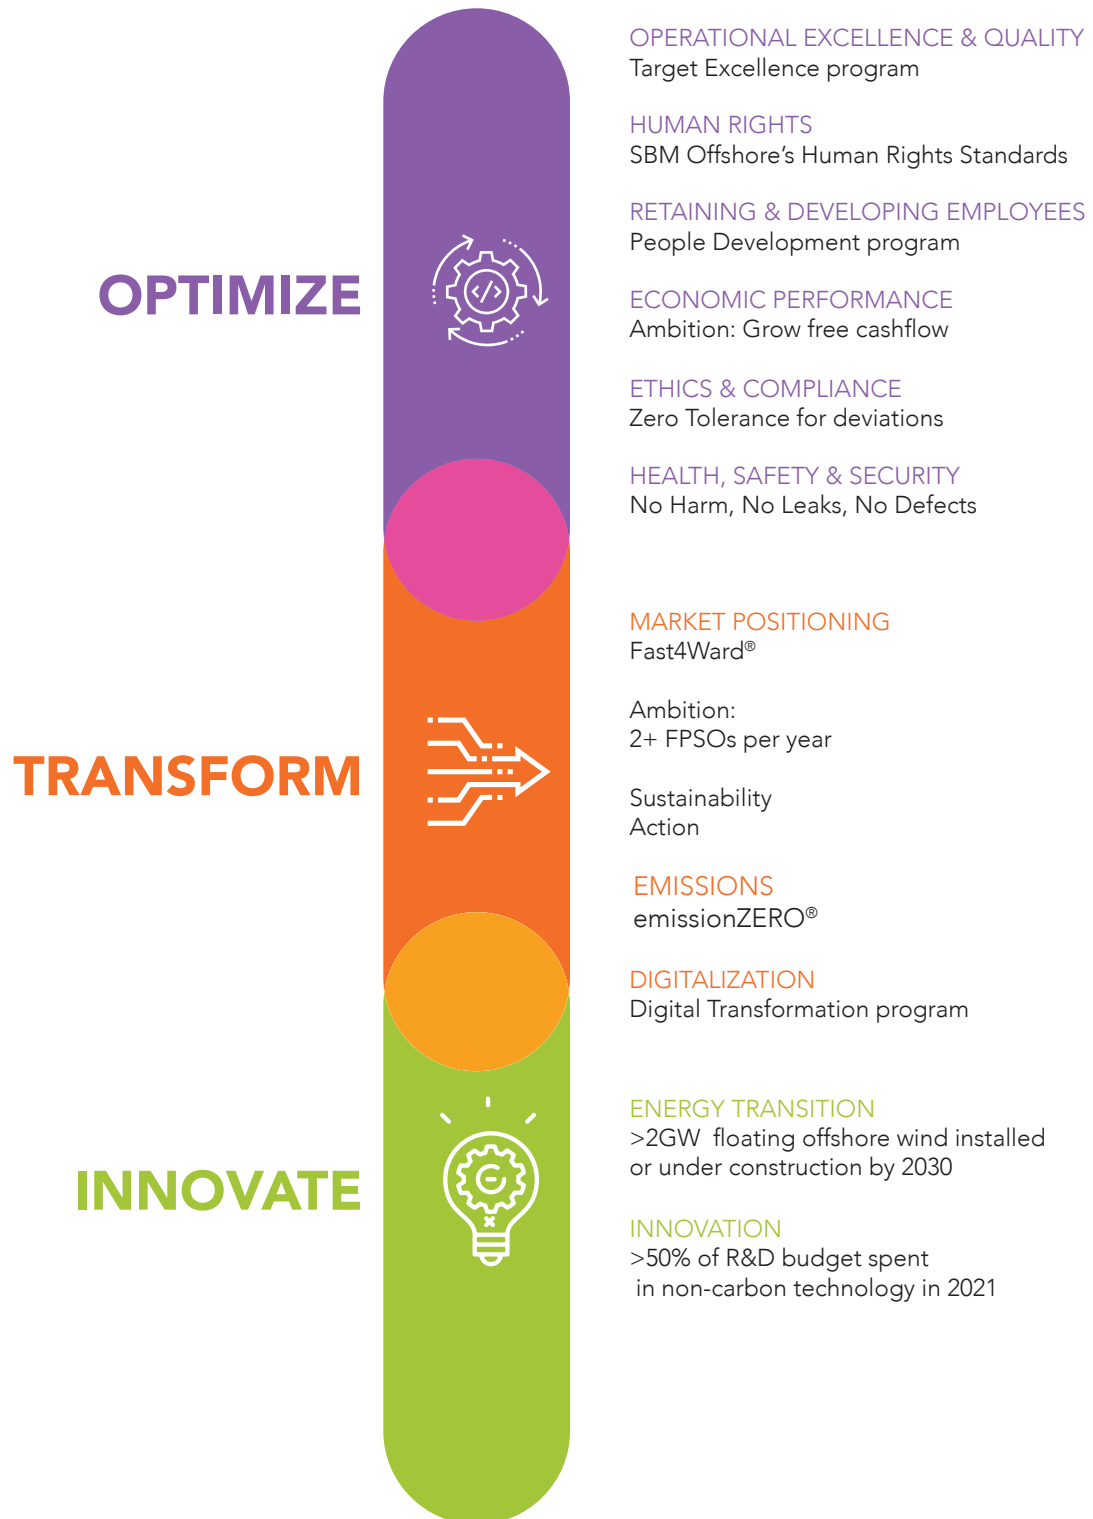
OPTIMIZE

OPERATIONAL EXCELLENCE & QUALITY
Target Excellence program

HUMAN RIGHTS
SBM Offshore’s Human Rights Standards

RETAINING & DEVELOPING EMPLOYEES
People Development program

ECONOMIC PERFORMANCE
Ambition: Grow free cashflow

ETHICS & COMPLIANCE
Zero Tolerance for deviations

HEALTH, SAFETY & SECURITY
No Harm, No Leaks, No Defects

TRANSFORM

MARKET POSITIONING
Fast4Ward®

Ambition:
2+ FPSOs per year

Sustainability
Action

EMISSIONS
emissionZERO®

DIGITALIZATION
Digital Transformation program

INNOVATE

ENERGY TRANSITION
>2GW floating offshore wind installed or under construction by 2030

INNOVATION
>50% of R&D budget spent in non-carbon technology in 2021